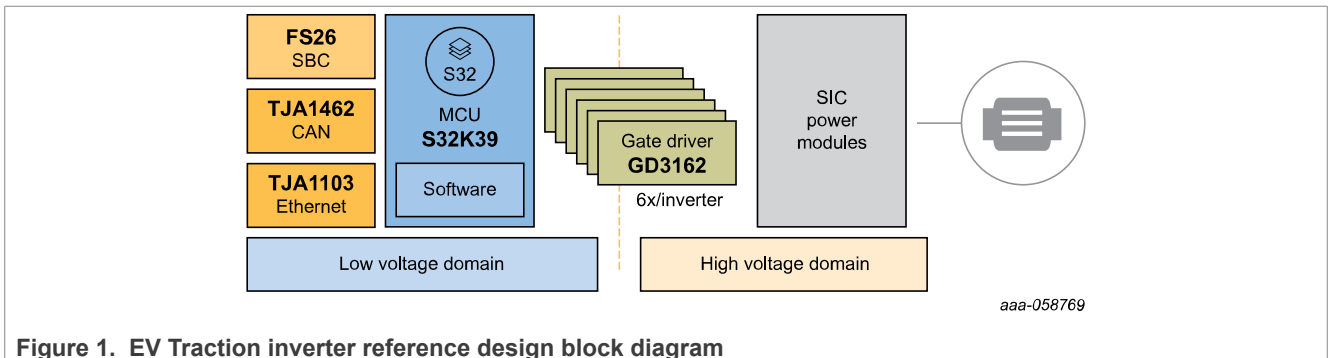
FS26
SBC

TJA1462
CAN

TJA1103
Ethernet

S32
MCU
S32K39

Software

Gate driver
GD3162

6x/inverter

SIC
power
modules

Low voltage domain

High voltage domain

aaa-058769

Figure 1. EV Traction inverter reference design block diagram